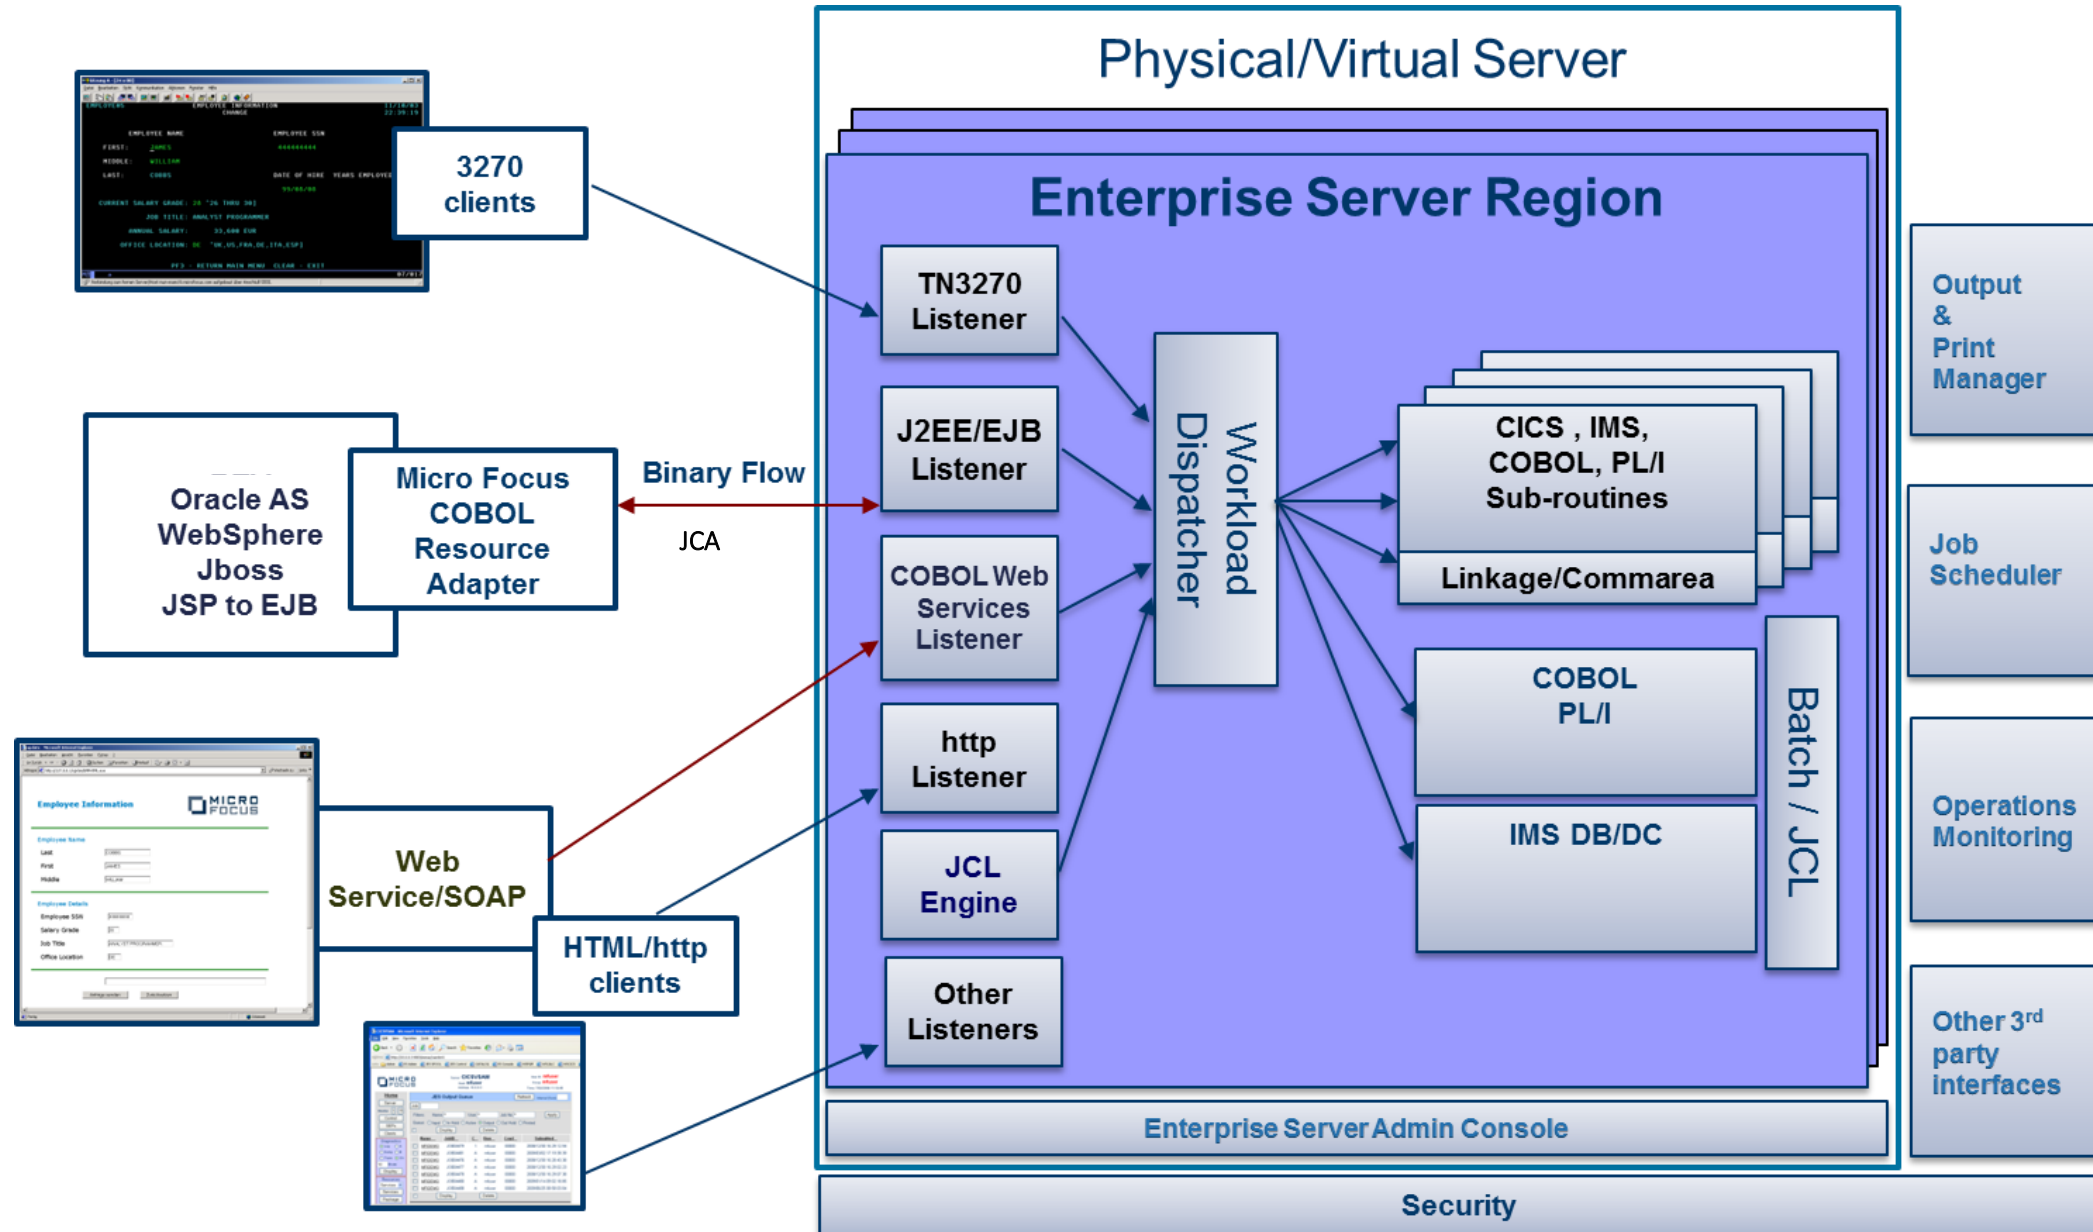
Physical/Virtual Server

Enterprise Server Region

3270 clients

TN3270 Listener

J2EE/EJB Listener

COBOL Web Services Listener

http Listener

JCL Engine

Other Listeners

Workload Dispatcher

CICS , IMS, COBOL, PL/I Sub-routines

Linkage/Commarea

COBOL PL/I

IMS DB/DC

Batch / JCL

Oracle AS WebSphere Jboss JSP to EJB

Micro Focus COBOL Resource Adapter

Binary Flow

JCA

Web Service/SOAP

HTML/http clients

Output & Print Manager

Job Scheduler

Operations Monitoring

Other 3$^{rd}$ party interfaces

Enterprise Server Admin Console

Security